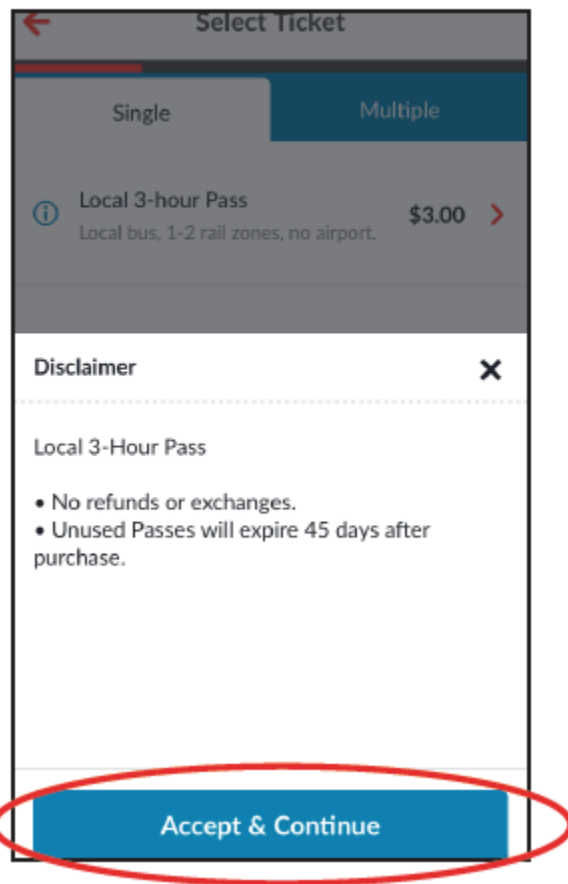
Select Ticket

Single

Multiple

Local 3-hour Pass
Local bus, 1-2 rail zones, no airport.

$3.00

Disclaimer

Local 3-Hour Pass

• No refunds or exchanges.
• Unused Passes will expire 45 days after purchase.

Accept & Continue